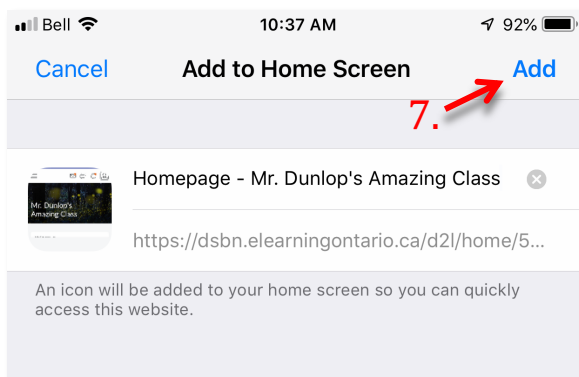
Bell 10:37 AM 92%

Cancel Add to Home Screen Add

7.

Mr. Dunlop's Amazing Class

Homepage - Mr. Dunlop's Amazing Class

https://dsbn.elearningontario.ca/d2l/home/5...

An icon will be added to your home screen so you can quickly access this website.